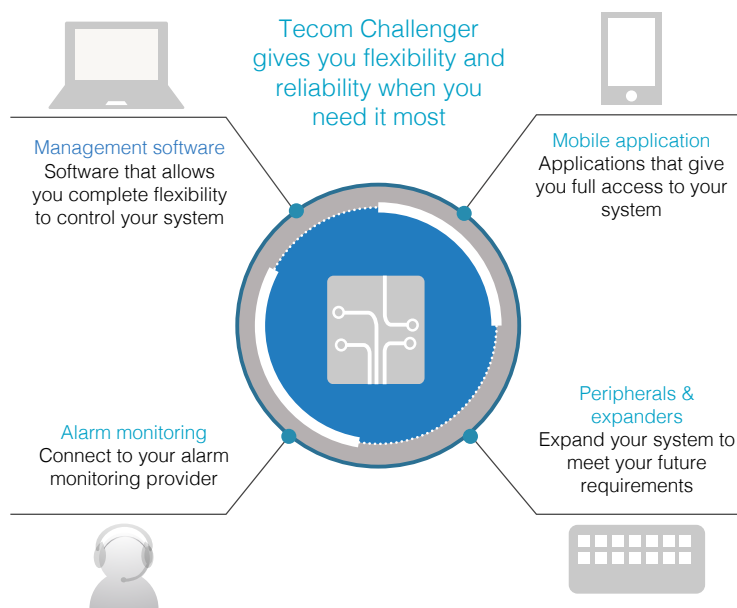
Tecom Challenger gives you flexibility and reliability when you need it most

Management software
Software that allows you complete flexibility to control your system

Mobile application
Applications that give you full access to your system

Alarm monitoring
Connect to your alarm monitoring provider

Peripherals & expanders
Expand your system to meet your future requirements